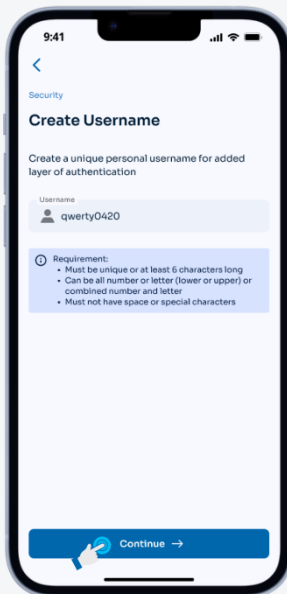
9:41

Security

Create Username

Create a unique personal username for added layer of authentication

Username
qwerty0420

Requirement:
• Must be unique or at least 6 characters long
• Can be all number or letter (lower or upper) or combined number and letter
• Must not have space or special characters

Continue →